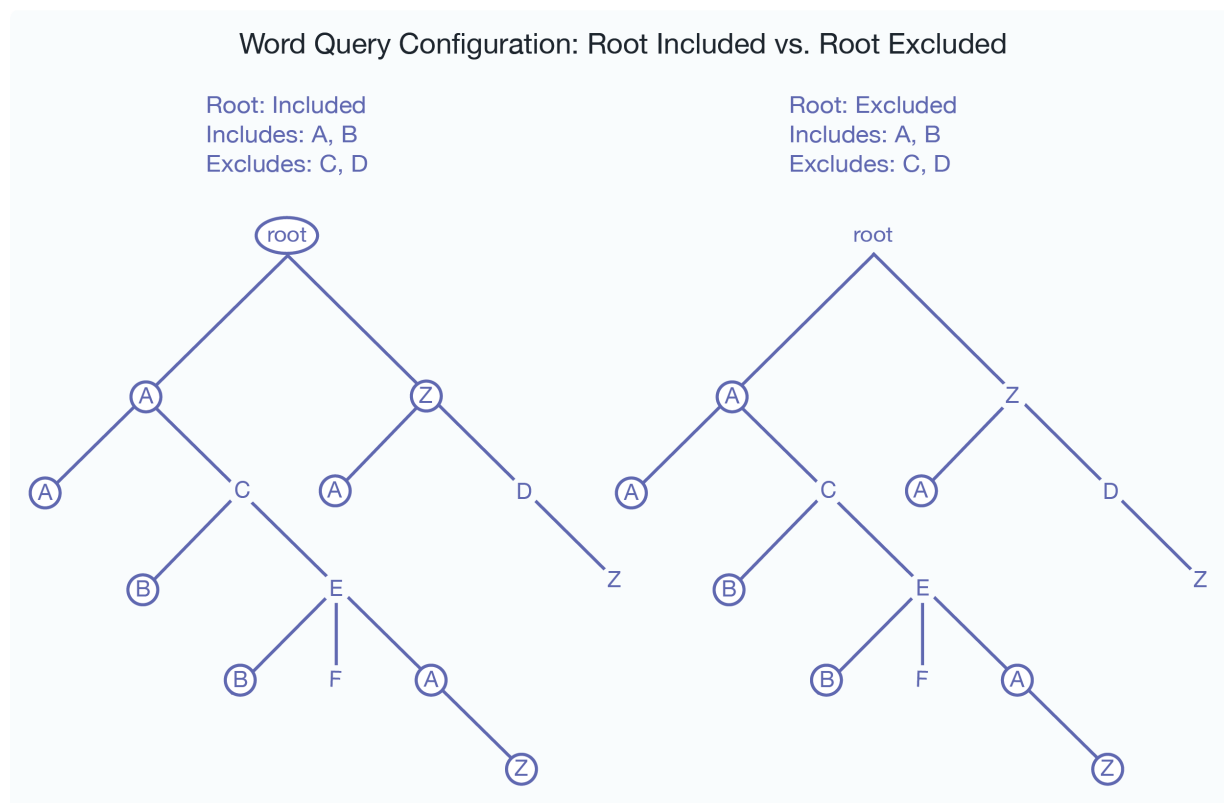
Word Query Configuration: Root Included vs. Root Excluded

Root: Included
Includes: A, B
Excludes: C, D

root
A
Z
A
C
A
D
B
E
Z
B
F
A
Z

Root: Excluded
Includes: A, B
Excludes: C, D

root
A
Z
A
C
A
D
B
E
Z
B
F
A
Z